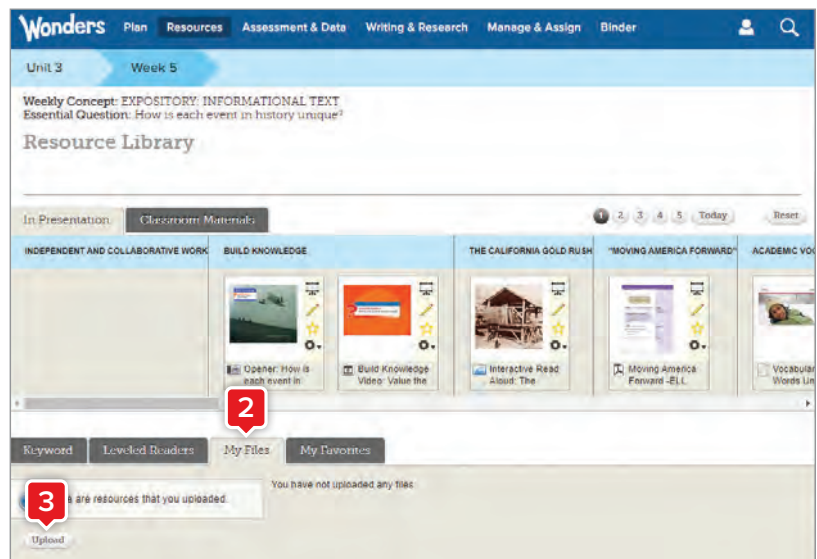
Wonders Plan Resources Assessment & Data Writing & Research Manage & Assign Binder

Unit 3 Week 5

Weekly Concept: EXPOSITORY: INFORMATIONAL TEXT
Essential Question: How is each event in history unique?

Resource Library

In Presentation Classroom Materials

1 2 3 4 5 Today Reset

INDEPENDENT AND COLLABORATIVE WORK | BUILD KNOWLEDGE | THE CALIFORNIA GOLD RUSH | "MOVING AMERICA FORWARD" | ACADEMIC VO

Opener: How is each event in
Build Knowledge Video: Value the
Interactive Read Aloud: The
Moving America Forward -ELL
Vocabular Words Un

2

Keyword Leveled Readers My Files My Favorites

3

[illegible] are resources that you uploaded.

You have not uploaded any files

Upload